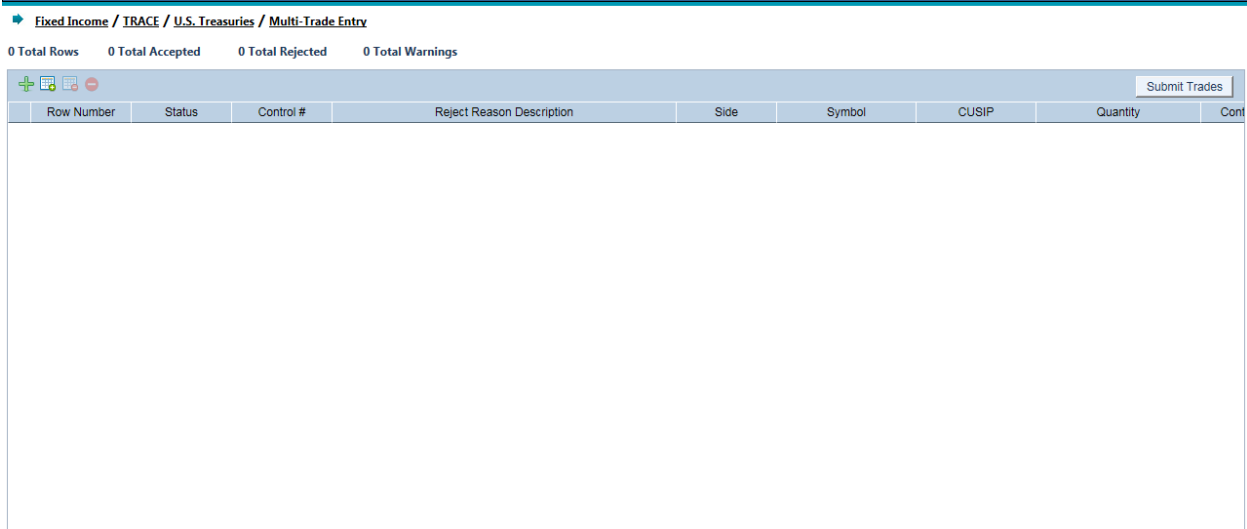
Fixed Income / TRACE / U.S. Treasuries / Multi-Trade Entry

0 Total Rows 0 Total Accepted 0 Total Rejected 0 Total Warnings

Submit Trades

| | Row Number | Status | Control # | Reject Reason Description | Side | Symbol | CUSIP | Quantity | Cont |
|---|---|---|---|---|---|---|---|---|---|